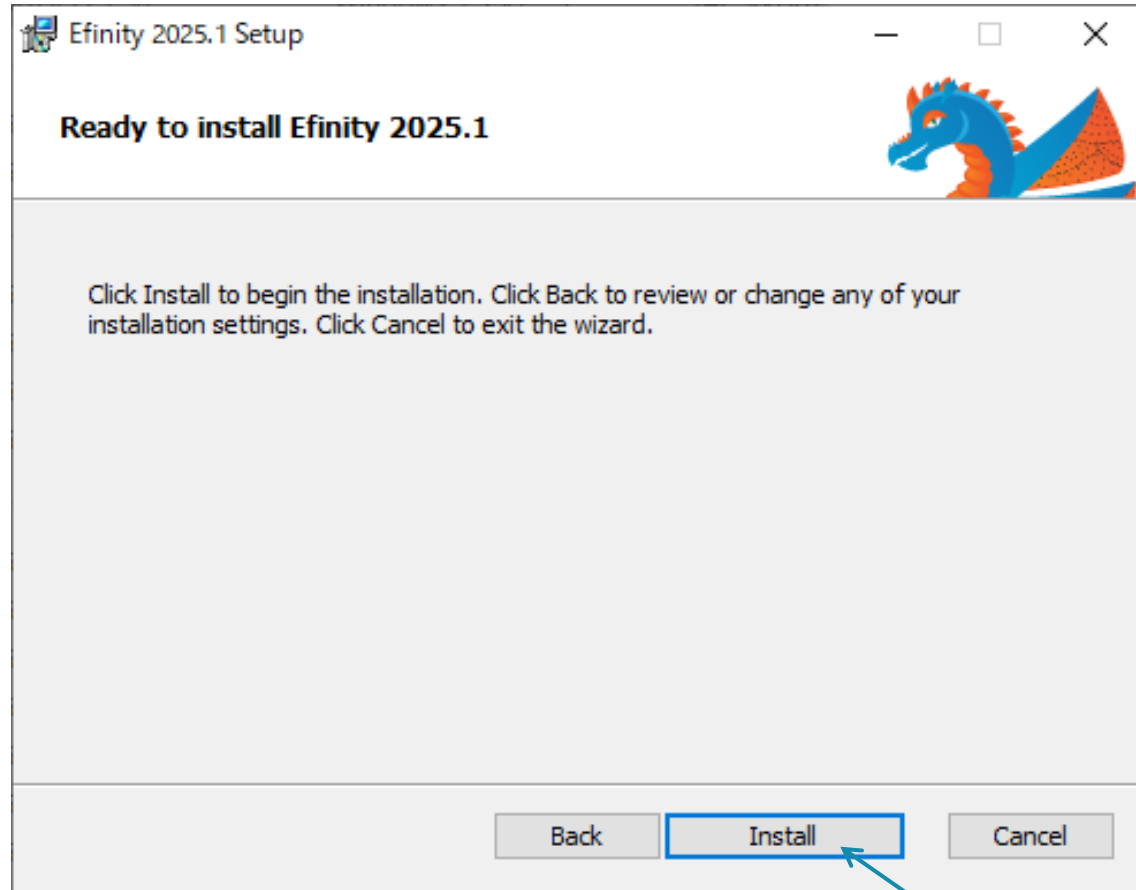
Efinity 2025.1 Setup

Ready to install Efinity 2025.1

Click Install to begin the installation. Click Back to review or change any of your installation settings. Click Cancel to exit the wizard.

Back
Install
Cancel